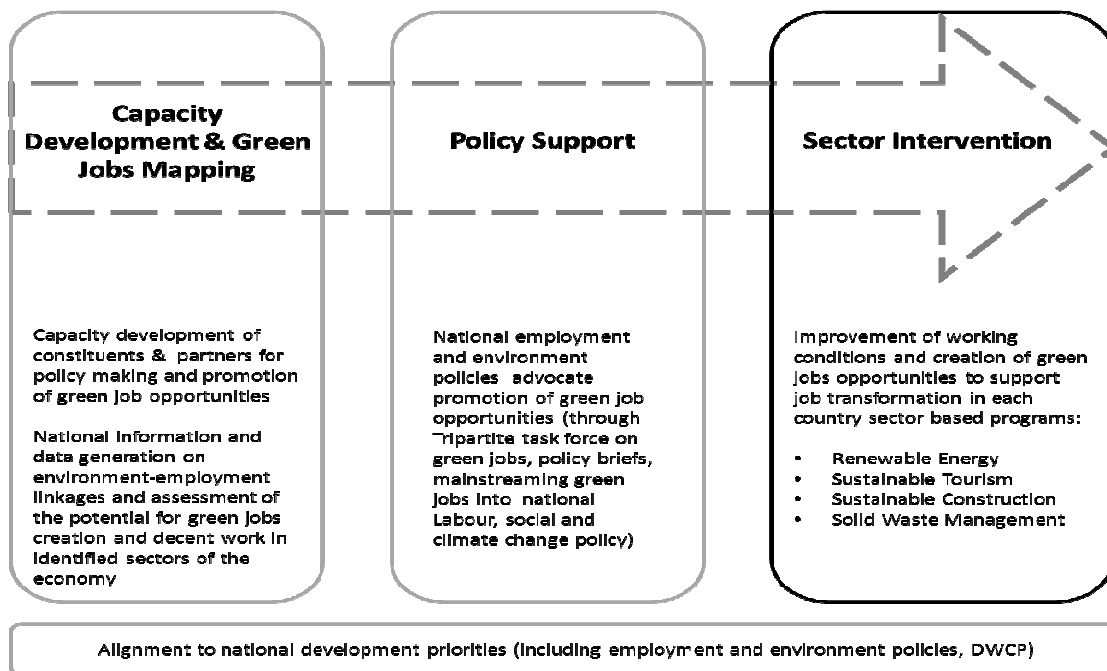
Capacity Development & Green Jobs Mapping

Policy Support

Sector Intervention

Capacity development of constituents & partners for policy making and promotion of green job opportunities

National information and data generation on environment-employment linkages and assessment of the potential for green jobs creation and decent work in identified sectors of the economy

National employment and environment policies advocate promotion of green job opportunities (through Tripartite task force on green jobs, policy briefs, mainstreaming green jobs into national Labour, social and climate change policy)

Improvement of working conditions and creation of green jobs opportunities to support job transformation in each country sector based programs:

- Renewable Energy
- Sustainable Tourism
- Sustainable Construction
- Solid Waste Management

Alignment to national development priorities (including employment and environment policies, DWCP)